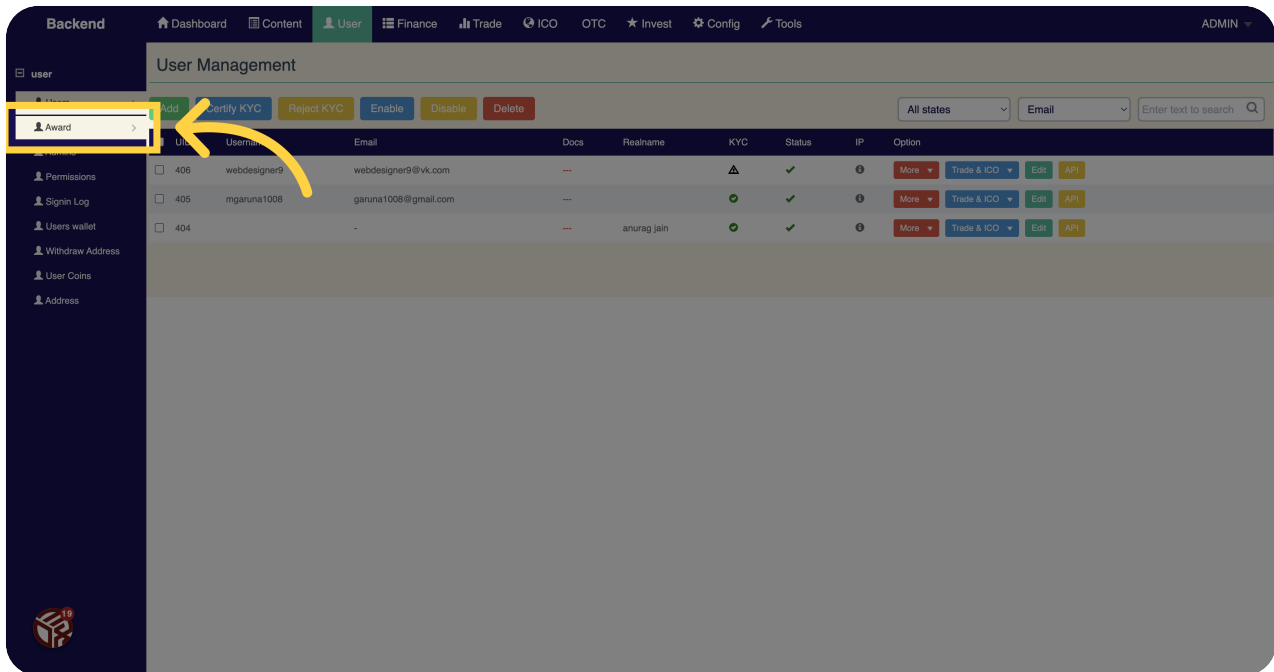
Backend
Dashboard Content User Finance Trade ICO OTC Invest Config Tools
ADMIN

user
Users
Award
Admins
Permissions
Signin Log
Users wallet
Withdraw Address
User Coins
Address

User Management

Add Certify KYC Reject KYC Enable Disable Delete

All states
Email
Enter text to search

| | UID | Username | Email | Docs | Realname | KYC | Status | IP | Option |
|---|---|---|---|---|---|---|---|---|---|
| | 406 | webdesigner9 | webdesigner9@vk.com | --- | | | | | More Trade & ICO Edit API |
| | 405 | mgaruna1008 | garuna1008@gmail.com | --- | | | | | More Trade & ICO Edit API |
| | 404 | | - | --- | anurag jain | | | | More Trade & ICO Edit API |

19